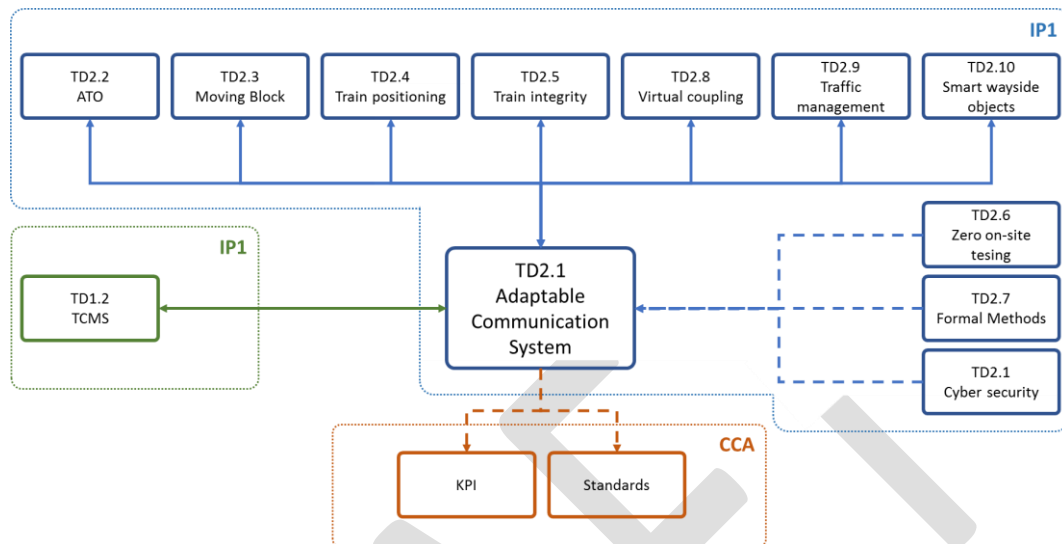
IP1

TD2.2
ATO

TD2.3
Moving Block

TD2.4
Train positioning

TD2.5
Train integrity

TD2.8
Virtual coupling

TD2.9
Traffic management

TD2.10
Smart wayside objects

IP1

TD1.2
TCMS

TD2.1
Adaptable Communication System

TD2.6
Zero on-site tesing

TD2.7
Formal Methods

TD2.1
Cyber security

CCA

KPI

Standards